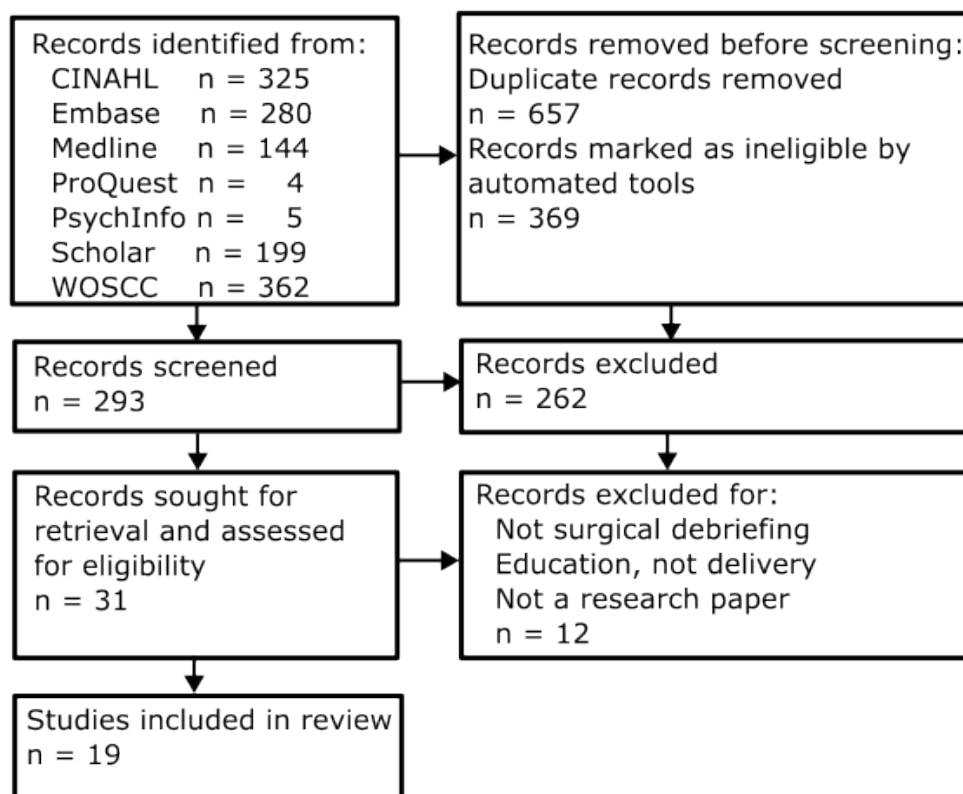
Records identified from:
CINAHL n = 325
Embase n = 280
Medline n = 144
ProQuest n = 4
PsychInfo n = 5
Scholar n = 199
WOSCC n = 362

Records removed before screening:
Duplicate records removed
n = 657
Records marked as ineligible by automated tools
n = 369

Records screened
n = 293

Records excluded
n = 262

Records sought for retrieval and assessed for eligibility
n = 31

Records excluded for:
Not surgical debriefing
Education, not delivery
Not a research paper
n = 12

Studies included in review
n = 19